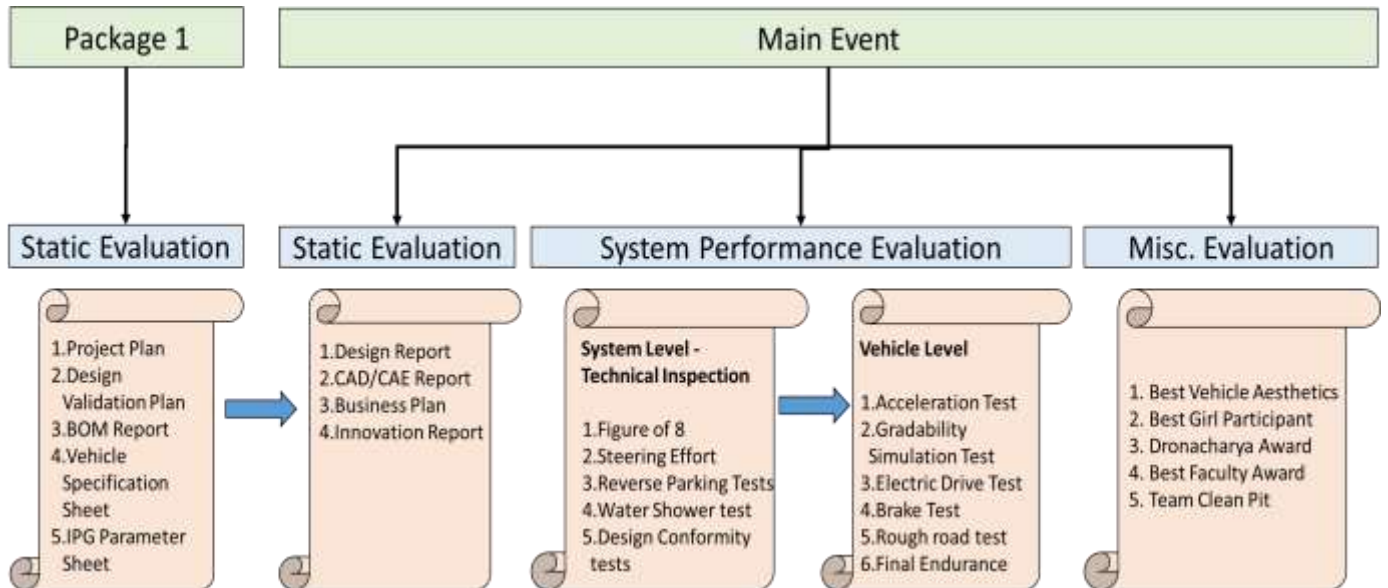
Package 1

Main Event

Static Evaluation

Static Evaluation

System Performance Evaluation

Misc. Evaluation

1.Project Plan
2.Design Validation Plan
3.BOM Report
4.Vehicle Specification Sheet
5.IPG Parameter Sheet

1.Design Report
2.CAD/CAE Report
3.Business Plan
4.Innovation Report

System Level - Technical Inspection

1.Figure of 8
2.Steering Effort
3.Reverse Parking Tests
4.Water Shower test
5.Design Conformity tests

Vehicle Level

1.Acceleration Test
2.Gradability Simulation Test
3.Electric Drive Test
4.Brake Test
5.Rough road test
6.Final Endurance

1. Best Vehicle Aesthetics
2. Best Girl Participant
3. Dronacharya Award
4. Best Faculty Award
5. Team Clean Pit